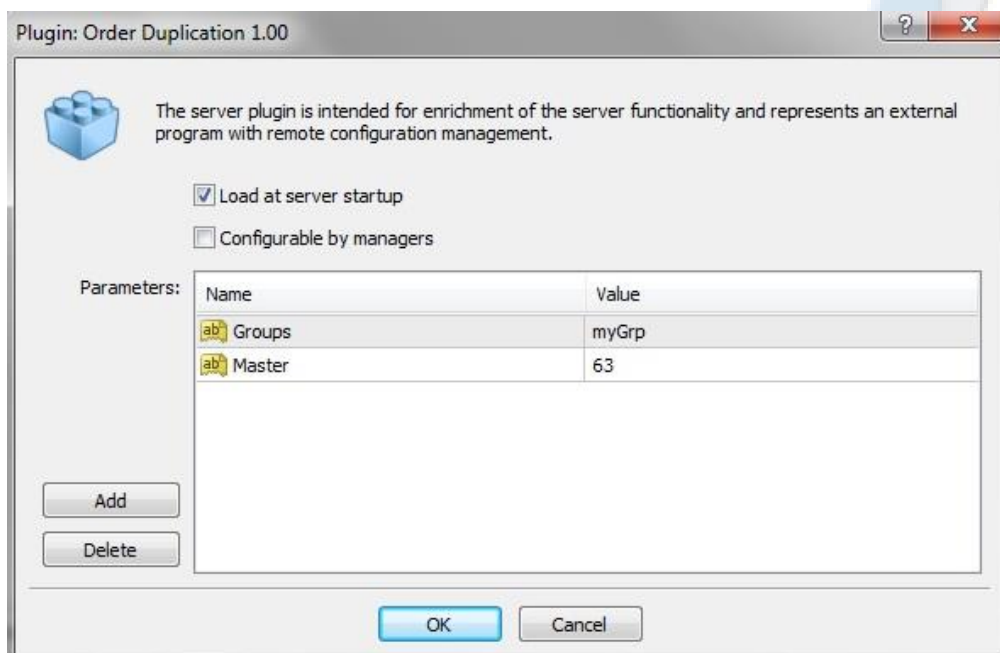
Plugin: Order Duplication 1.00

?

X

The server plugin is intended for enrichment of the server functionality and represents an external program with remote configuration management.

Load at server startup

Configurable by managers

Parameters:

| Name | Value |
|---|---|
| ab Groups | myGrp |
| ab Master | 63 |

Add

Delete

OK

Cancel